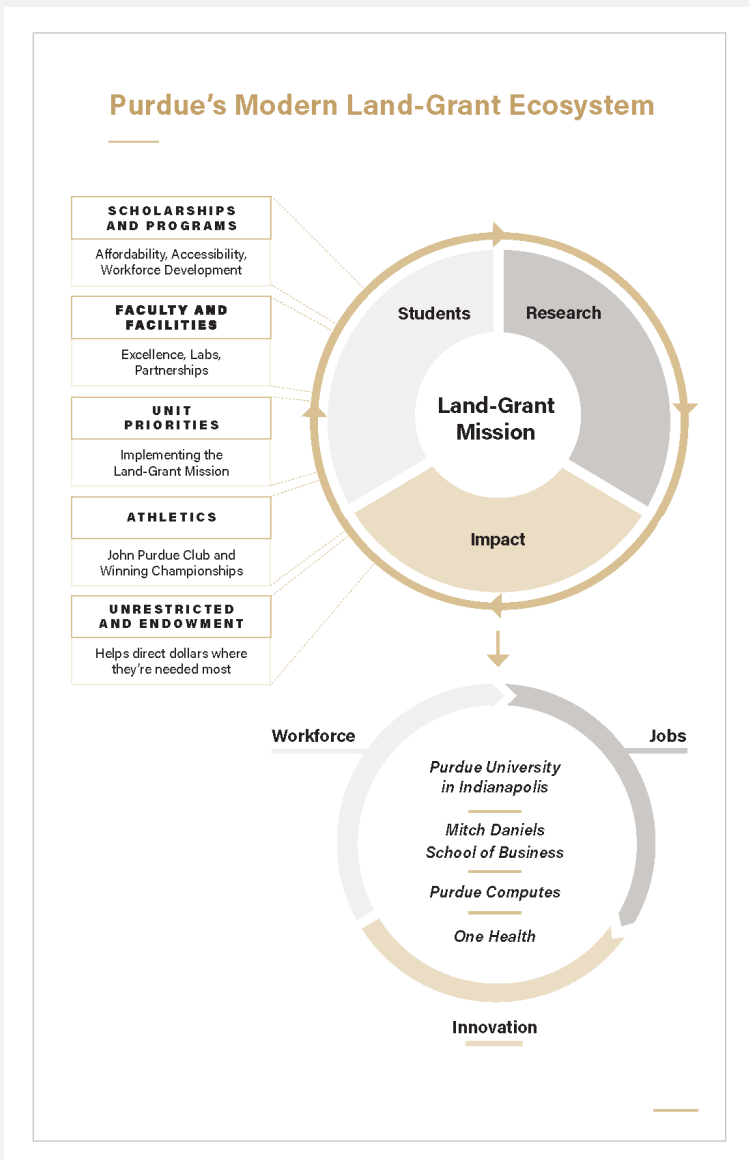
Purdue's Modern Land-Grant Ecosystem

SCHOLARSHIPS AND PROGRAMS

Affordability, Accessibility, Workforce Development

FACULTY AND FACILITIES

Excellence, Labs, Partnerships

UNIT PRIORITIES

Implementing the Land-Grant Mission

ATHLETICS

John Purdue Club and Winning Championships

UNRESTRICTED AND ENDOWMENT

Helps direct dollars where they're needed most

Students

Research

Land-Grant Mission

Impact

Workforce

Jobs

Purdue University in Indianapolis

Mitch Daniels School of Business

Purdue Computes

One Health

Innovation